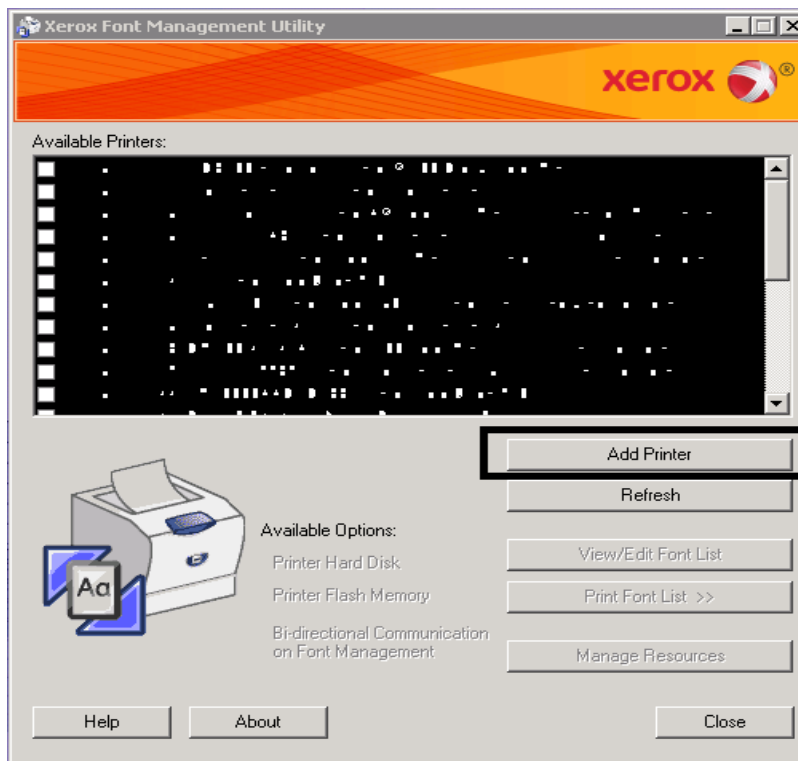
Xerox Font Management Utility

xerox

Available Printers:

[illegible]

Add Printer

Refresh

Aa

Available Options:

Printer Hard Disk

Printer Flash Memory

Bi-directional Communication on Font Management

View/Edit Font List

Print Font List >>

Manage Resources

Help

About

Close